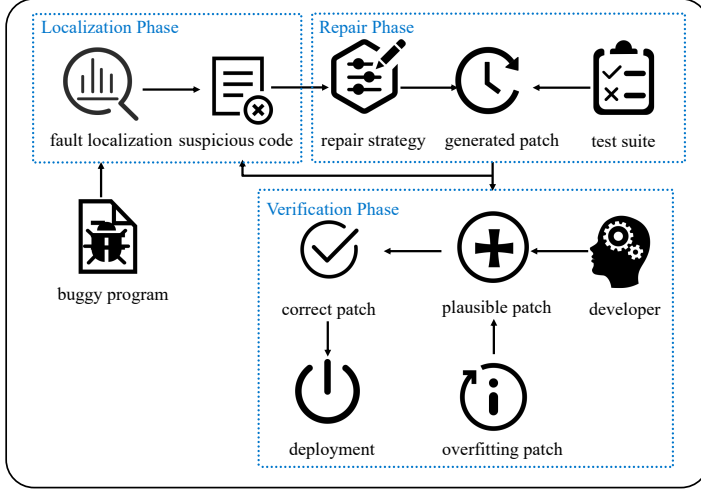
Localization Phase

fault localization

suspicious code

Repair Phase

repair strategy

generated patch

test suite

buggy program

Verification Phase

correct patch

plausible patch

developer

deployment

overfitting patch